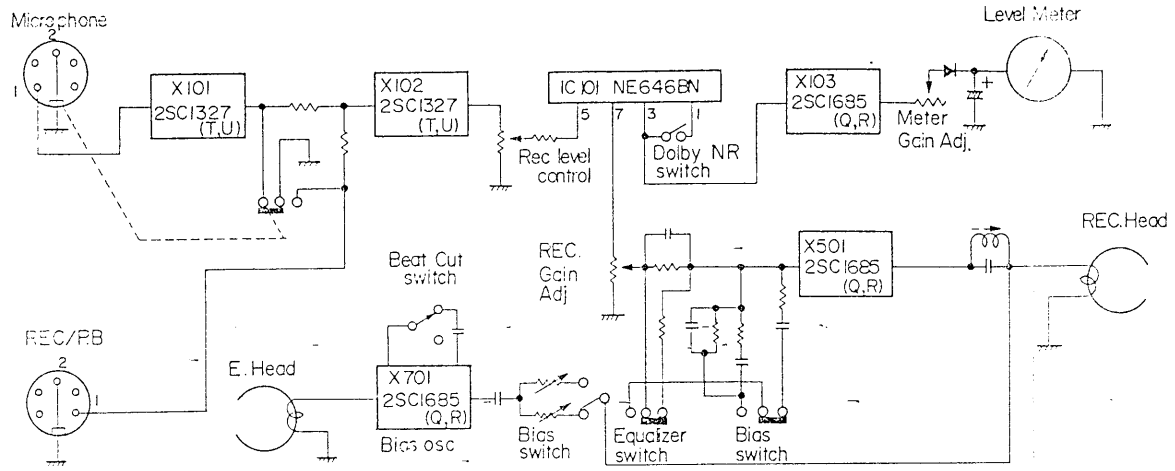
Microphone

2

1

X101
2SC1327
(T,U)

X102
2SC1327
(T,U)

IC101 NE646BN

5 7 3 1

Rec level control

Dolby NR switch

X103
2SC1685
(Q,R)

Meter Gain Adj.

Level Meter

REC. Gain Adj

X501
2SC1685
(Q,R)

REC.Head

Beat Cut switch

REC/PB

2

1

E. Head

X701
2SC1685
(Q,R)

Bias osc

Bias switch

Equalizer switch

Bias switch